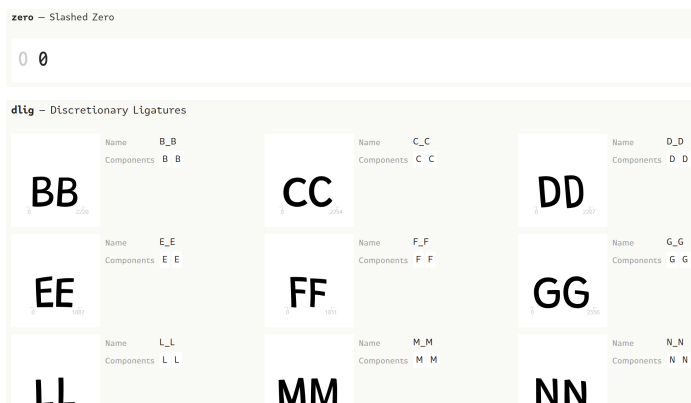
**zero** – Slashed Zero

0 0

**dlig** – Discretionary Ligatures

BB
0 2050

Name B_B
Components B B

CC
0 2054

Name C_C
Components C C

DD
0 2097

Name D_D
Components D D

EE
0 1887

Name E_E
Components E E

FF
0 1811

Name F_F
Components F F

GG
0 2056

Name G_G
Components G G

LL

Name L_L
Components L L

MM

Name M_M
Components M M

NN

Name N_N
Components N N